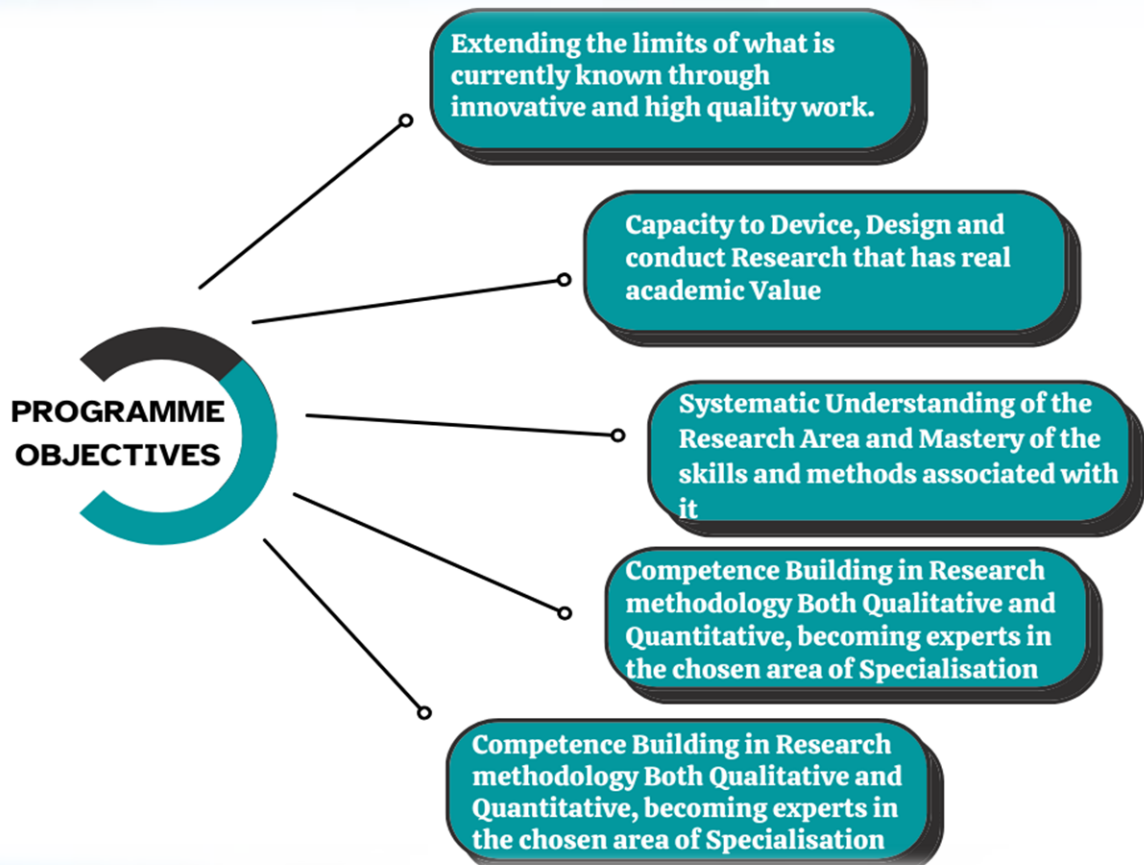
PROGRAMME OBJECTIVES

Extending the limits of what is currently known through innovative and high quality work.

Capacity to Device, Design and conduct Research that has real academic Value

Systematic Understanding of the Research Area and Mastery of the skills and methods associated with it

Competence Building in Research methodology Both Qualitative and Quantitative, becoming experts in the chosen area of Specialisation

Competence Building in Research methodology Both Qualitative and Quantitative, becoming experts in the chosen area of Specialisation